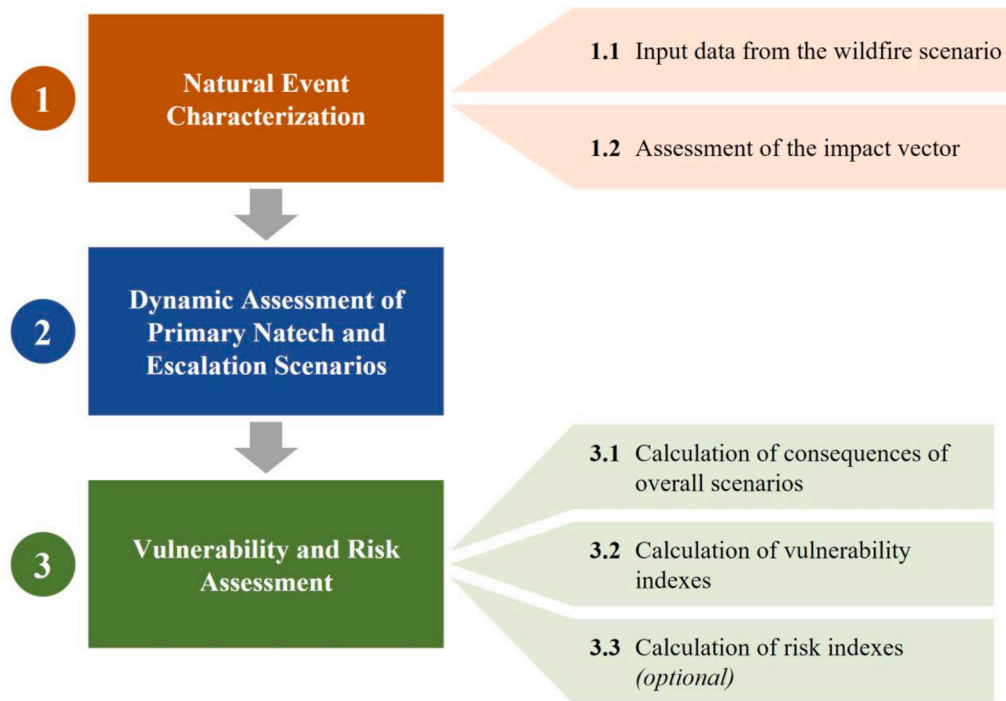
1

Natural Event Characterization

1.1 Input data from the wildfire scenario

1.2 Assessment of the impact vector

2

Dynamic Assessment of Primary Natech and Escalation Scenarios

3

Vulnerability and Risk Assessment

3.1 Calculation of consequences of overall scenarios

3.2 Calculation of vulnerability indexes

3.3 Calculation of risk indexes *(optional)*